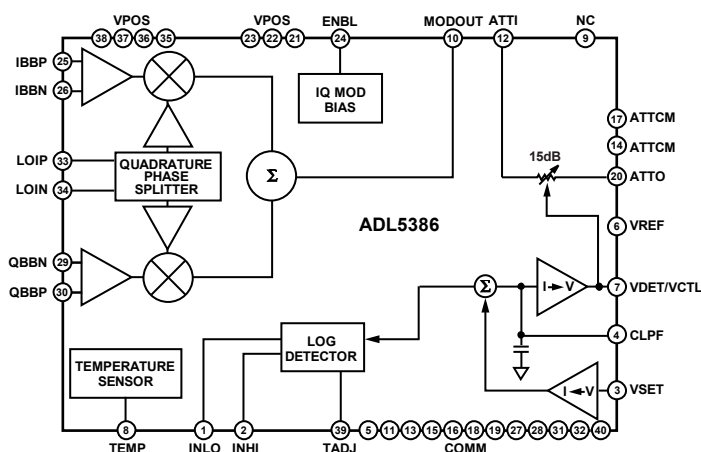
VPOS
38 37 36 35
VPOS
23 22 21
ENBL
24
MODOUT
10
ATTI
12
NC
9

IBBP 25
IBBN 26
IQ MOD BIAS

17 ATTCM
14 ATTCM

LOIP 33
LOIN 34
QUADRATURE PHASE SPLITTER
Σ
15dB
20 ATTO

ADL5386
6 VREF

QBBN 29
QBBP 30
Σ
I → V
7 VDET/VCTL

LOG DETECTOR
4 CLPF

TEMPERATURE SENSOR
I ← V
3 VSET

8
TEMP
1
INLO
2
INHI
39
TADJ
5 11 13 15 16 18 19 27 28 31 32 40
COMM